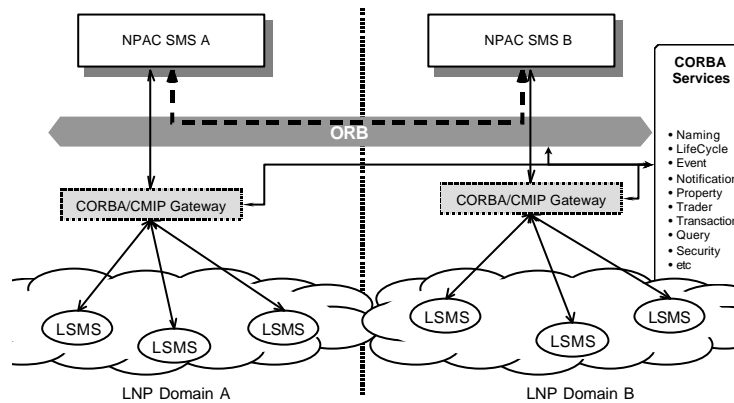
NPAC SMS A

NPAC SMS B

CORBA Services

• Naming
• LifeCycle
• Event
• Notification
• Property
• Trader
• Transaction
• Query
• Security
• etc

ORB

CORBA/CMIP Gateway

CORBA/CMIP Gateway

LSMS

LSMS

LSMS

LSMS

LSMS

LSMS

LNP Domain A

LNP Domain B